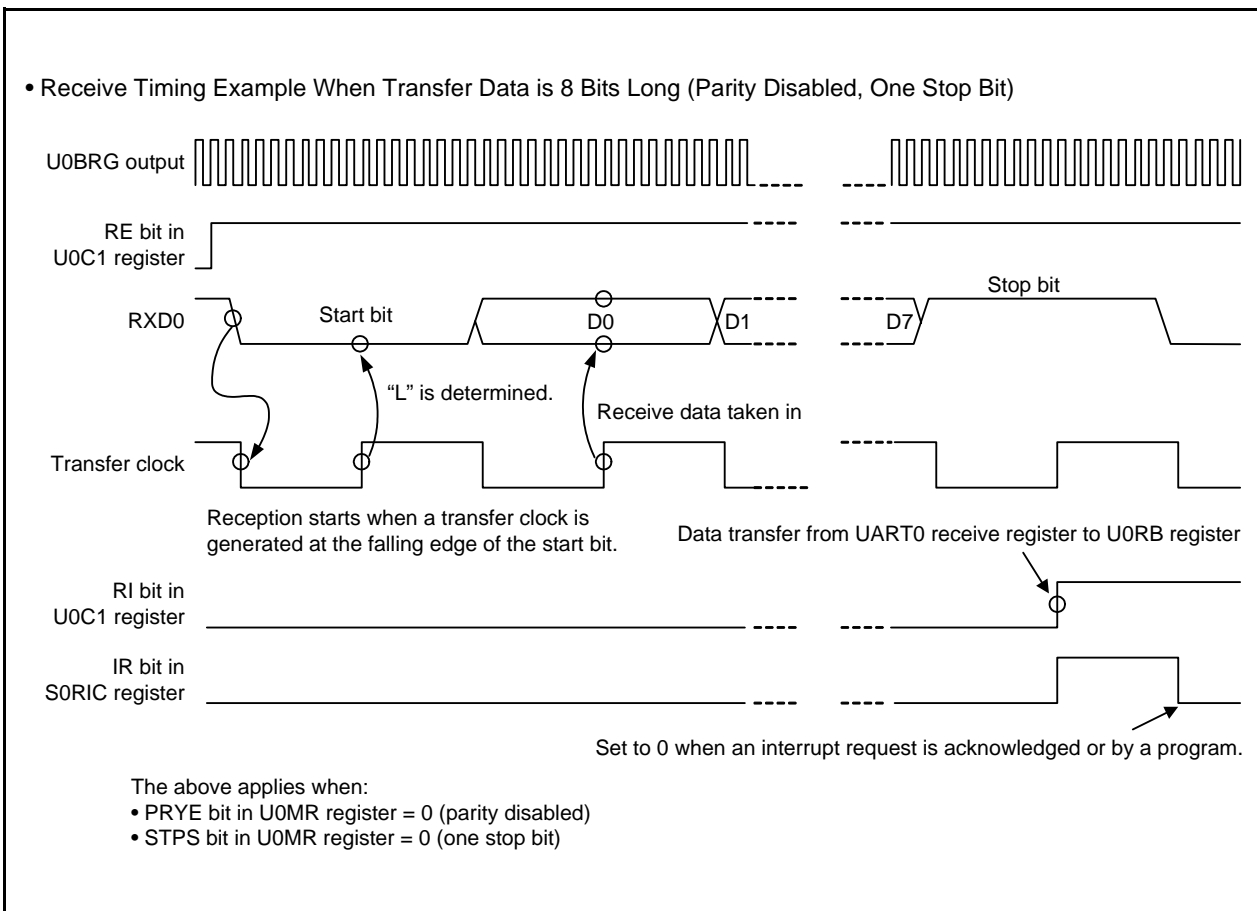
• Receive Timing Example When Transfer Data is 8 Bits Long (Parity Disabled, One Stop Bit)

U0BRG output

RE bit in U0C1 register

RXD0

Start bit

D0

D1

D7

Stop bit

"L" is determined.

Receive data taken in

Transfer clock

Reception starts when a transfer clock is generated at the falling edge of the start bit.

Data transfer from UART0 receive register to U0RB register

RI bit in U0C1 register

IR bit in S0RIC register

Set to 0 when an interrupt request is acknowledged or by a program.

The above applies when:
• PRYE bit in U0MR register = 0 (parity disabled)
• STPS bit in U0MR register = 0 (one stop bit)